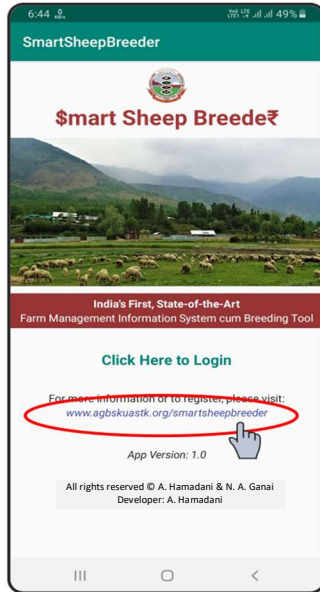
6:44 0 KB/s Vo) LTE LTE1 .ıl .ıl 49%

SmartSheepBreeder

$mart Sheep Breede₹

India's First, State-of-the-Art
Farm Management Information System cum Breeding Tool

Click Here to Login

For more information or to register, please visit:
www.agbskuastk.org/smartsheepbreeder

App Version: 1.0

All rights reserved © A. Hamadani & N. A. Ganai
Developer: A. Hamadani